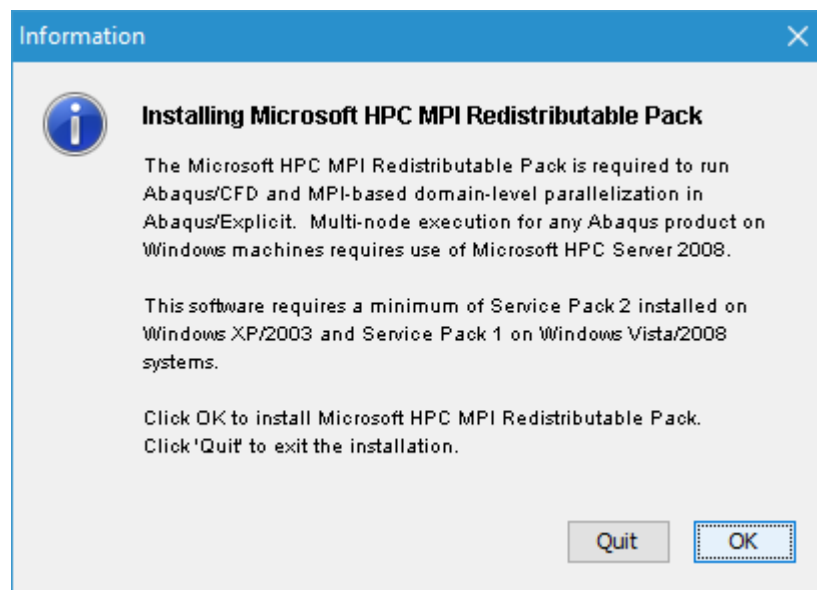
Information

Installing Microsoft HPC MPI Redistributable Pack

The Microsoft HPC MPI Redistributable Pack is required to run Abaqus/CFD and MPI-based domain-level parallelization in Abaqus/Explicit. Multi-node execution for any Abaqus product on Windows machines requires use of Microsoft HPC Server 2008.

This software requires a minimum of Service Pack 2 installed on Windows XP/2003 and Service Pack 1 on Windows Vista/2008 systems.

Click OK to install Microsoft HPC MPI Redistributable Pack.
Click 'Quit' to exit the installation.

Quit

OK